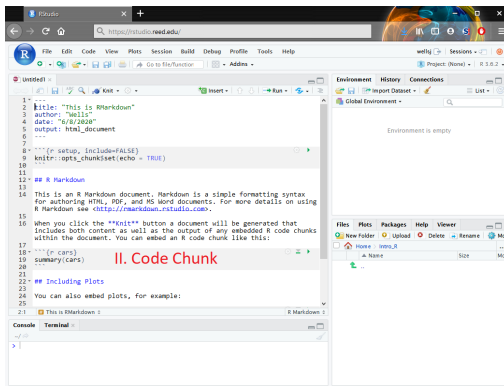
RStudio
https://rstudio.reed.edu/
File Edit Code View Plots Session Build Debug Profile Tools Help
wellsj Sessions
Go to file/function Addins
Project: (None) R 3.6.2
Untitled1
Knit
Insert Run
1 ---
2 title: "This is RMarkdown"
3 author: "Wells"
4 date: "6/8/2020"
5 output: html_document
6 ---
7
8 ```{r setup, include=FALSE}
9 knitr::opts_chunk$set(echo = TRUE)
10 ```
11
12 ## R Markdown
13
14 This is an R Markdown document. Markdown is a simple formatting syntax for authoring HTML, PDF, and MS Word documents. For more details on using R Markdown see <http://rmarkdown.rstudio.com>.
15
16 When you click the **Knit** button a document will be generated that includes both content as well as the output of any embedded R code chunks within the document. You can embed an R code chunk like this:
17
18 ```{r cars}
19 summary(cars)
20 ```
21
22 ## Including Plots
23
24 You can also embed plots, for example:
25
2:1 This is RMarkdown R Markdown
II. Code Chunk
Environment History Connections
Import Dataset List
Global Environment
Environment is empty
Files Plots Packages Help Viewer
New Folder Upload Delete Rename Mo
Home Intro_R
Name Size Mo
..
Console Terminal
~/
>